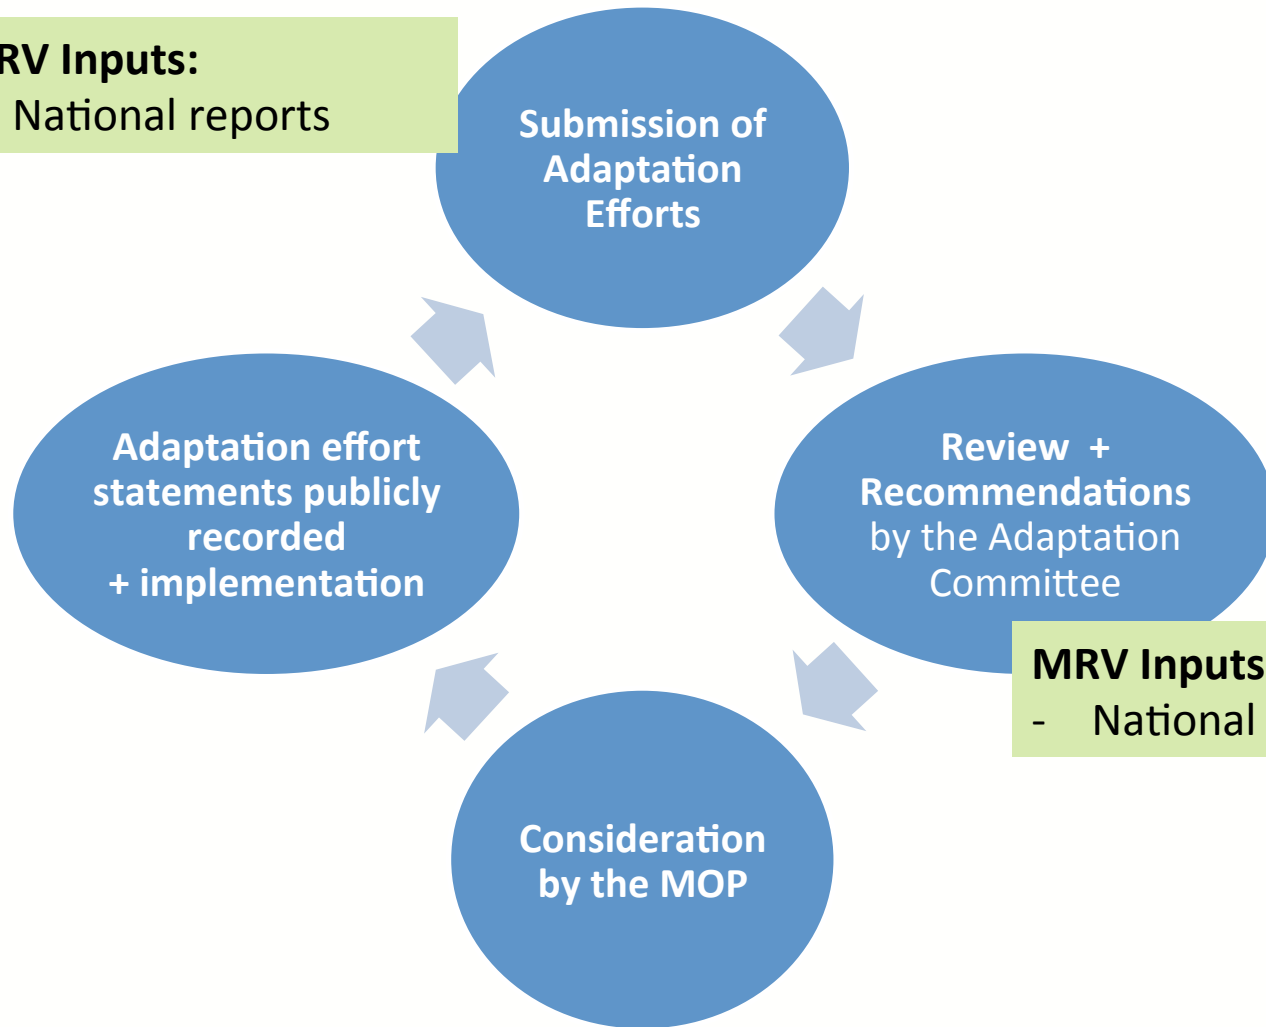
RV Inputs:
National reports

Submission of Adaptation Efforts

Review + Recommendations by the Adaptation Committee

MRV Inputs
- National

Consideration by the MOP

Adaptation effort statements publicly recorded + implementation